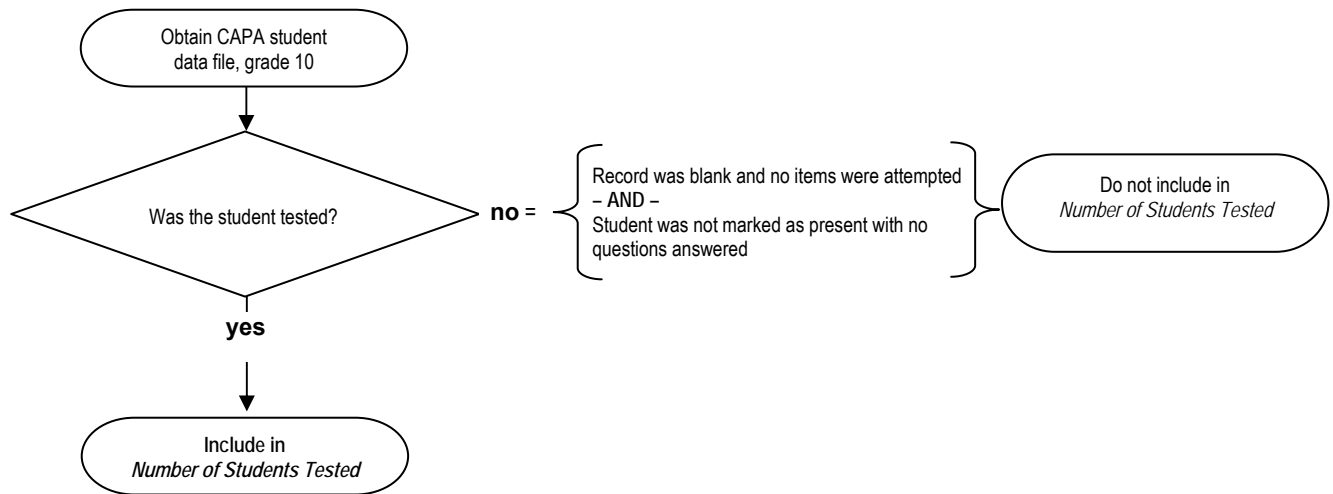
Obtain CAPA student data file, grade 10

Was the student tested?

no =

Record was blank and no items were attempted
– AND –
Student was not marked as present with no questions answered

Do not include in *Number of Students Tested*

yes

Include in *Number of Students Tested*